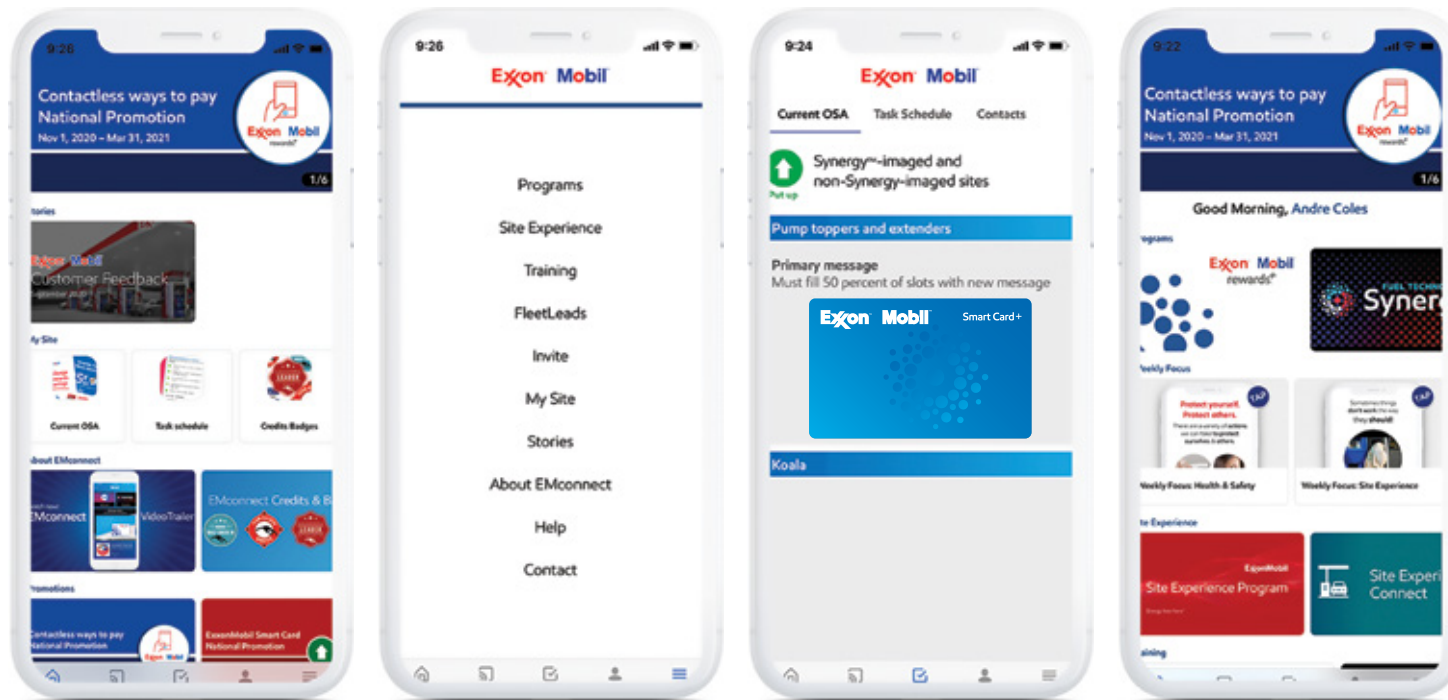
9:26

Contactless ways to pay National Promotion
Nov 1, 2020 – Mar 31, 2021

Exxon Mobil rewards+

1/6

Stories

Exxon Mobil
Customer Feedback

My Site

Current OSA

Task schedule

Credits Badges

About EMconnect

EMconnect

Video Trailer

EMconnect Credits & B

Promotions

Contactless ways to pay National Promotion

Exxon Mobil

ExxonMobil Smart Card National Promotion

9:26

Exxon Mobil

Programs

Site Experience

Training

FleetLeads

Invite

My Site

Stories

About EMconnect

Help

Contact

9:24

Exxon Mobil

Current OSA

Task Schedule

Contacts

Put up

Synergy™-imaged and non-Synergy-imaged sites

Pump toppers and extenders

Primary message
Must fill 50 percent of slots with new message

Exxon Mobil

Smart Card+

Koala

9:22

Contactless ways to pay National Promotion
Nov 1, 2020 – Mar 31, 2021

Exxon Mobil rewards+

1/6

Good Morning, Andre Coles

Programs

Exxon Mobil rewards+

Synerg

Weekly Focus

TAP

Protect yourself. Protect others.

TAP

Weekly Focus: Health & Safety

Weekly Focus: Site Experience

Site Experience

ExxonMobil

Site Experience Program

Site Experi Connect

Training